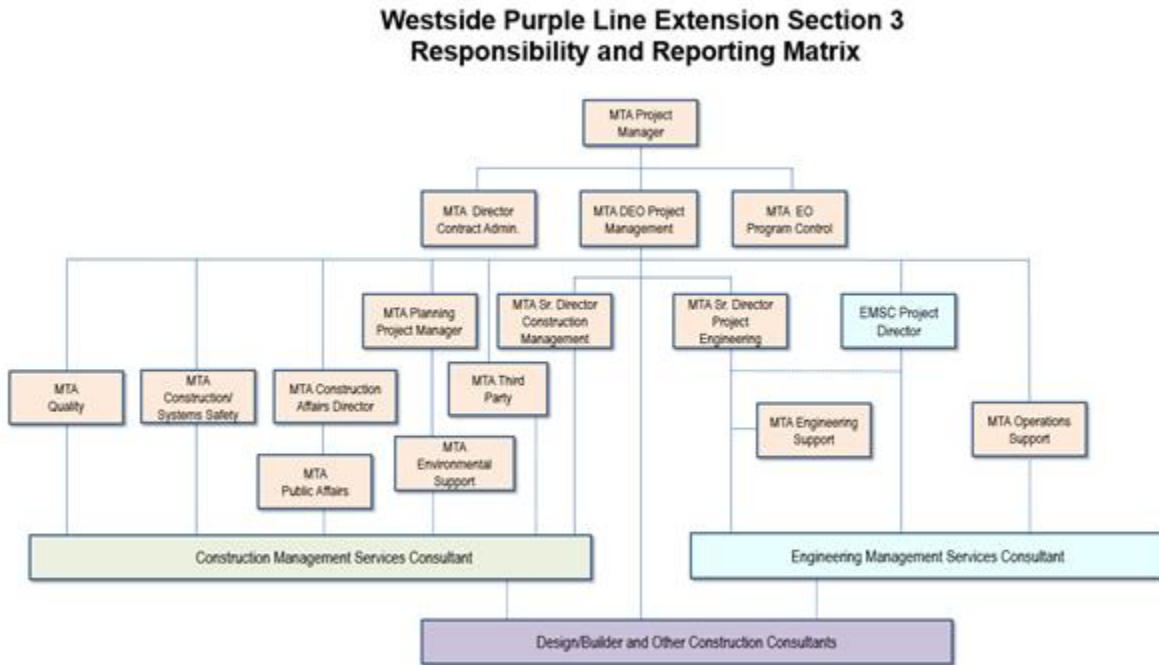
Westside Purple Line Extension Section 3
Responsibility and Reporting Matrix

MTA Project Manager

MTA Director Contract Admin.

MTA DEO Project Management

MTA EO Program Control

MTA Planning Project Manager

MTA Sr. Director Construction Management

MTA Sr. Director Project Engineering

EMSC Project Director

MTA Quality

MTA Construction/ Systems Safety

MTA Construction Affairs Director

MTA Third Party

MTA Engineering Support

MTA Operations Support

MTA Public Affairs

MTA Environmental Support

Construction Management Services Consultant

Engineering Management Services Consultant

Design/Builder and Other Construction Consultants